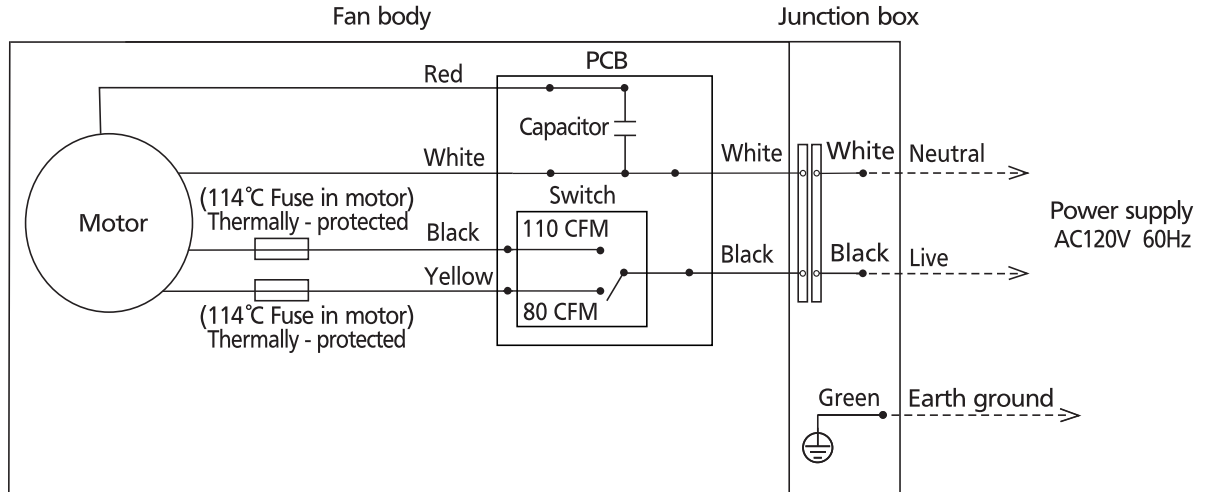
Fan body

Junction box

PCB

Red

Capacitor

White

White

White

Neutral

Switch

(114°C Fuse in motor)
Thermally - protected

Motor

Black

110 CFM

Power supply
AC120V 60Hz

Black

Black

Live

Yellow

(114°C Fuse in motor)
Thermally - protected

80 CFM

Green

Earth ground